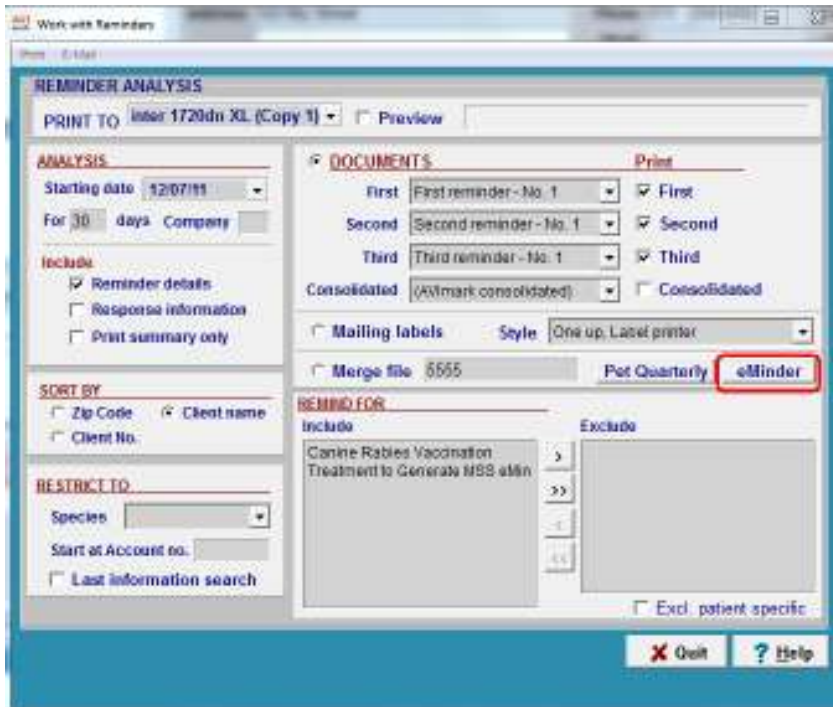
Work with Reminders

Print E-Mail

REMINDER ANALYSIS

PRINT TO inter 1720dn XL (Copy 1) Preview

ANALYSIS

Starting date 12/07/11

For 30 days Company

Include

Reminder details

Response information

Print summary only

SORT BY

Zip Code

Client name

Client No.

RESTRICT TO

Species

Start at Account no.

Last information search

DOCUMENTS

Print

First First reminder - No. 1

First

Second Second reminder - No. 1

Second

Third Third reminder - No. 1

Third

Consolidated (AVImark consolidated)

Consolidated

Mailing labels

Style One up, Label printer

Merge file 5555

Pet Quarterly

eMinder

REMIND FOR

Include

Canine Rabies Vaccination
Treatment to Generate MSS eMin

Exclude

>

>>

<

<<

Excl. patient specific

Quit

Help